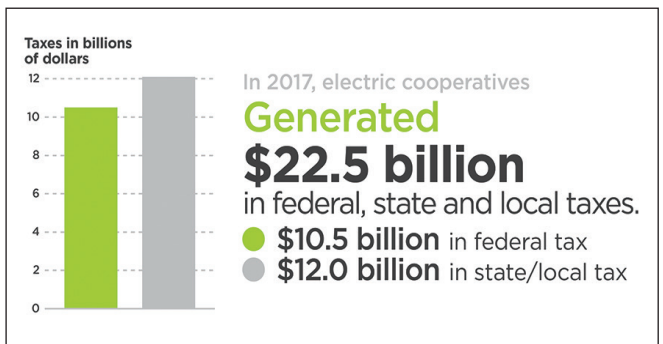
Taxes in billions of dollars

12
10
8
6
4
2
0

In 2017, electric cooperatives

Generated

$22.5 billion

in federal, state and local taxes.

$10.5 billion in federal tax

$12.0 billion in state/local tax